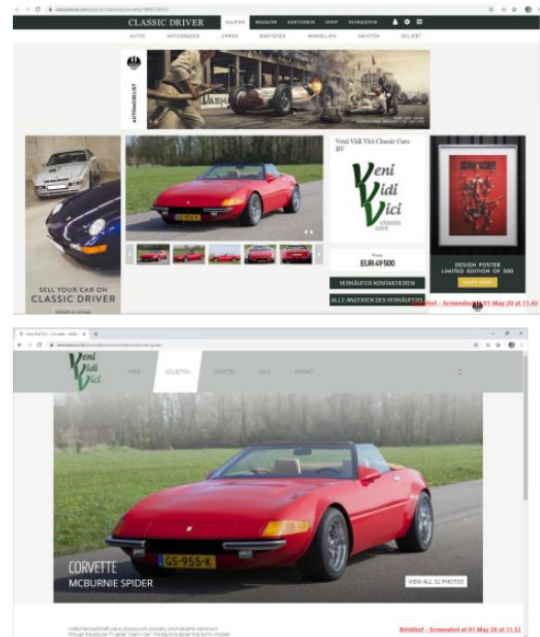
CLASSIC DRIVER

KAUFEN MAGAZIN EINTRAGEN SHOP VERKAUFEN

AUTOS MOTORRÄDER UHREN RAHTATEN IMMOBILIEN YACHTEN SELECT

AUTOMOBILIST

Veni Vidi Vici Classic Cars BV

Veni Vidi Vici classic cars

Preis
EUR 49 500

VERKÄUFER KONTAKTIEREN

ALLE ANZEIGEN DES VERKÄUFERS

SELL YOUR CAR ON CLASSIC DRIVER

DESIGN POSTER LIMITED EDITION OF 500

Screenshot at 01 May 20 at 11.43

Veni Vidi Vici

HOME COLLECTION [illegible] SOLD CONTACT

CORVETTE
MCBURNIE SPIDER

VIEW ALL 32 PHOTOS

GS-955-K

Screenshot at 01 May 20 at 11.52